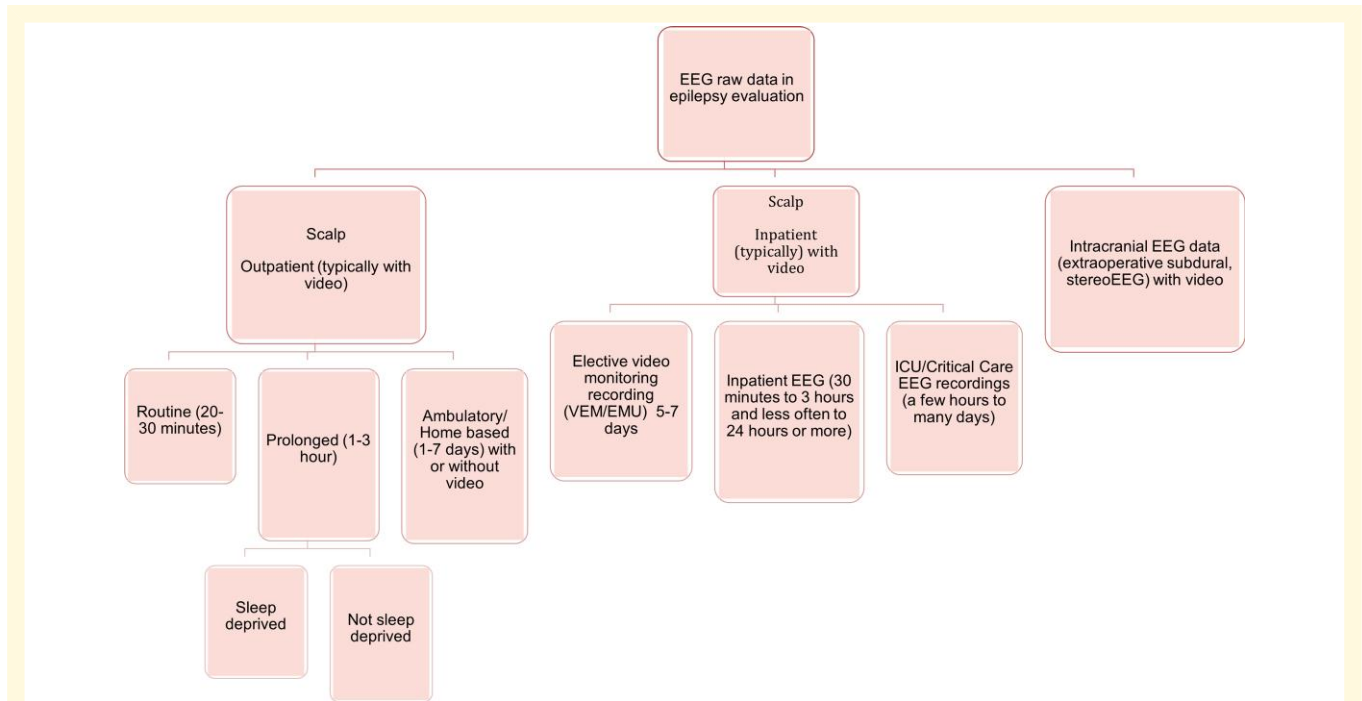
EEG raw data in epilepsy evaluation

Scalp

Outpatient (typically with video)

Routine (20-30 minutes)

Prolonged (1-3 hour)

Sleep deprived

Not sleep deprived

Ambulatory/ Home based (1-7 days) with or without video

Scalp

Inpatient (typically) with video

Elective video monitoring recording (VEM/EMU) 5-7 days

Inpatient EEG (30 minutes to 3 hours and less often to 24 hours or more)

ICU/Critical Care EEG recordings (a few hours to many days)

Intracranial EEG data (extraoperative subdural, stereoEEG) with video